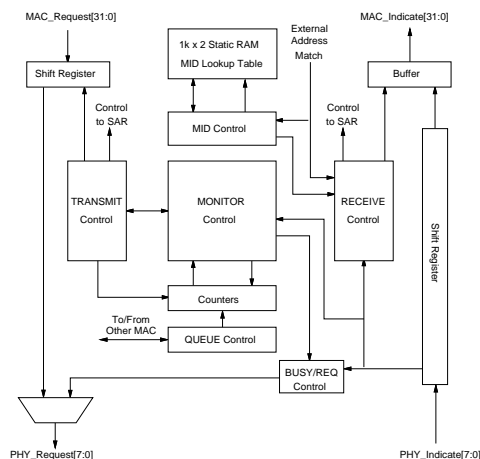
MAC_Request[31:0]

Shift Register

1k x 2 Static RAM
MID Lookup Table

External Address Match

MAC_Indicate[31:0]

Buffer

Control to SAR

MID Control

Control to SAR

TRANSMIT Control

MONITOR Control

RECEIVE Control

Shift Register

Counters

To/From Other MAC

QUEUE Control

BUSY/REQ Control

PHY_Request[7:0]

PHY_Indicate[7:0]